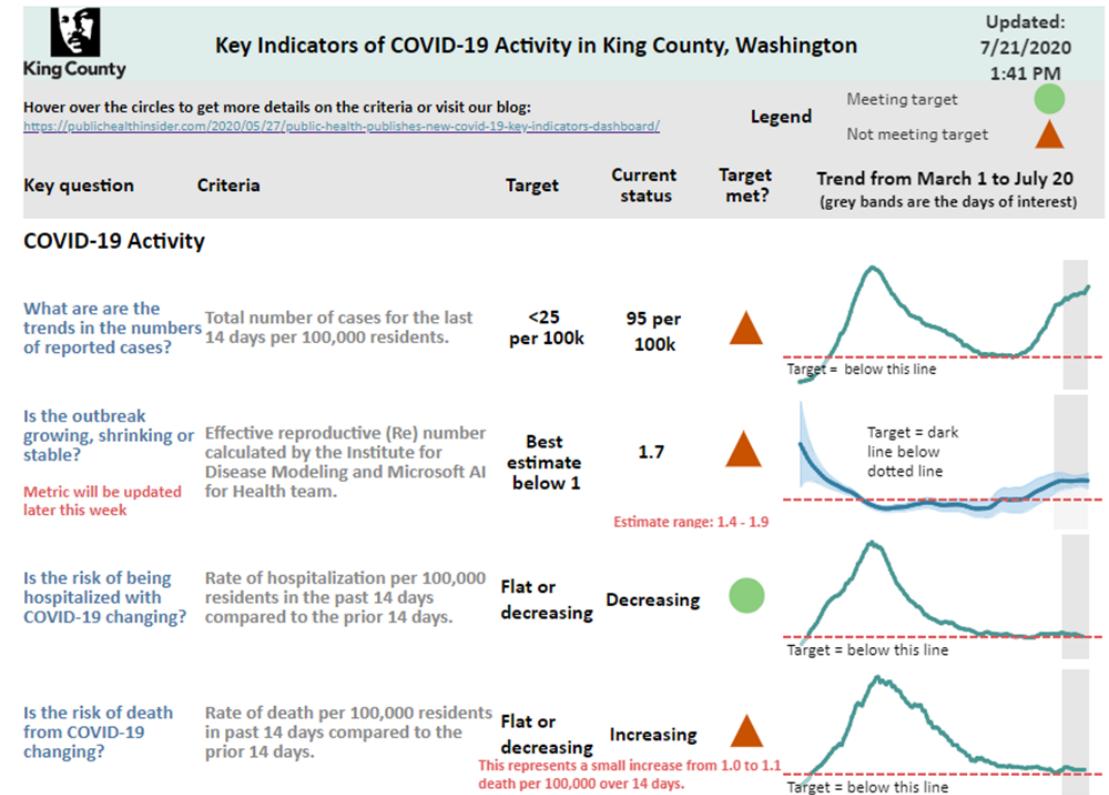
King County

Key Indicators of COVID-19 Activity in King County, Washington

Updated: 7/21/2020 1:41 PM

Hover over the circles to get more details on the criteria or visit our blog:
https://publichealthinsider.com/2020/05/27/public-health-publishes-new-covid-19-key-indicators-dashboard/

Legend
Meeting target
Not meeting target

| Key question | Criteria | Target | Current status | Target met? | Trend from March 1 to July 20 (grey bands are the days of interest) |
|---|---|---|---|---|---|

COVID-19 Activity

| What are are the trends in the numbers of reported cases? | Total number of cases for the last 14 days per 100,000 residents. | <25 per 100k | 95 per 100k | | Target = below this line |
|---|---|---|---|---|---|
| Is the outbreak growing, shrinking or stable? Metric will be updated later this week | Effective reproductive (Re) number calculated by the Institute for Disease Modeling and Microsoft AI for Health team. | Best estimate below 1 | 1.7 Estimate range: 1.4 - 1.9 | | Target = dark line below dotted line |
| Is the risk of being hospitalized with COVID-19 changing? | Rate of hospitalization per 100,000 residents in the past 14 days compared to the prior 14 days. | Flat or decreasing | Decreasing | | Target = below this line |
| Is the risk of death from COVID-19 changing? | Rate of death per 100,000 residents in past 14 days compared to the prior 14 days. | Flat or decreasing | Increasing | | Target = below this line |

This represents a small increase from 1.0 to 1.1 death per 100,000 over 14 days.